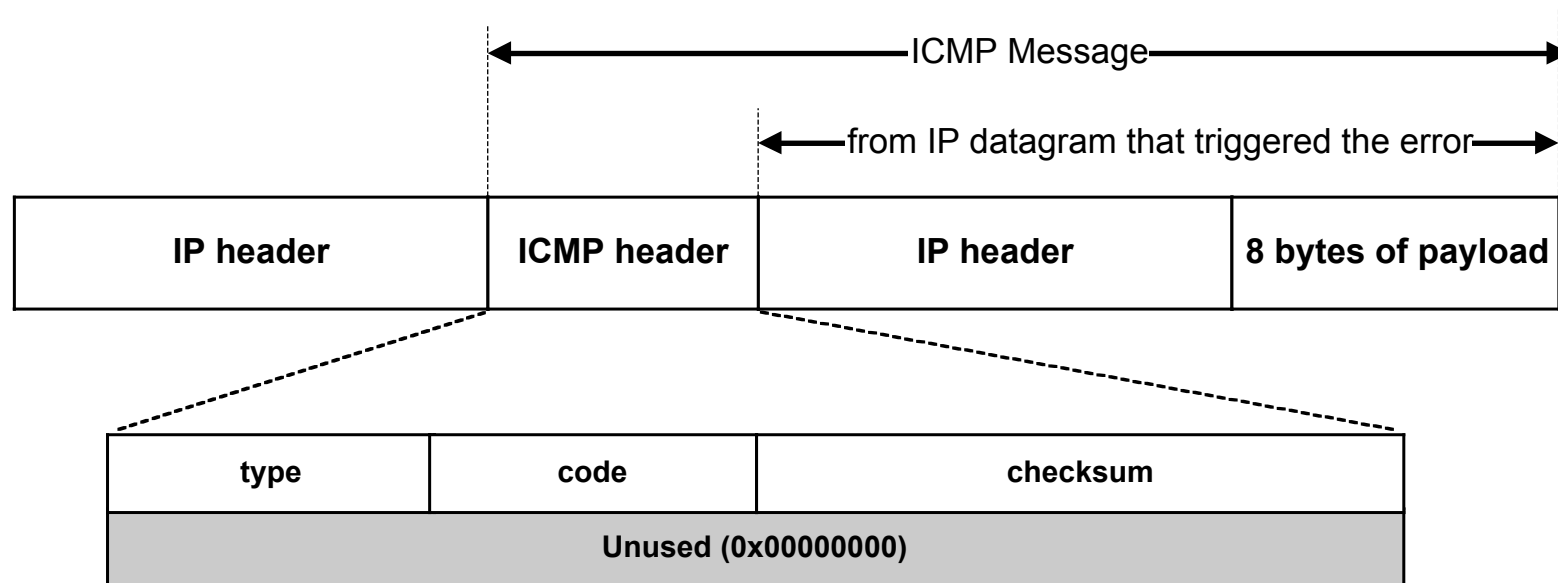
ICMP Message

from IP datagram that triggered the error

| IP header | ICMP header | IP header | 8 bytes of payload |
|---|---|---|---|

| type | code | checksum |
|---|---|---|
| Unused (0x00000000) | | |